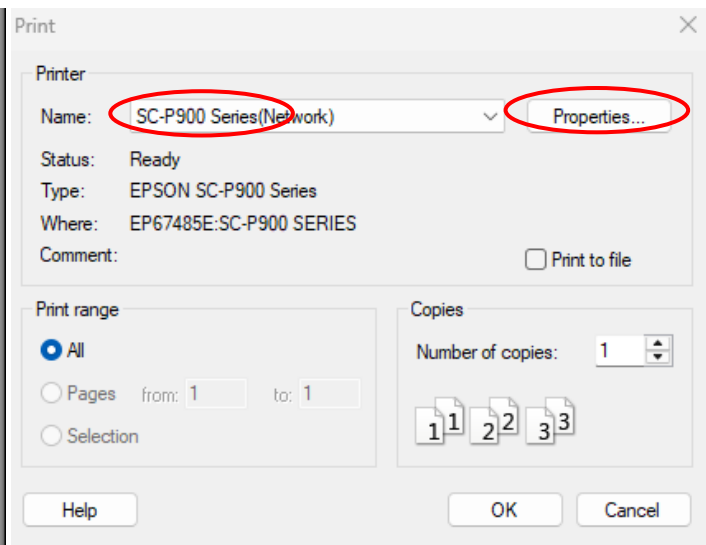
Print

Printer

Name: SC-P900 Series(Network)

Properties...

Status: Ready

Type: EPSON SC-P900 Series

Where: EP67485E:SC-P900 SERIES

Comment:

Print to file

Print range

All

Pages from: 1 to: 1

Selection

Copies

Number of copies: 1

1 1 2 2 3 3

Help

OK

Cancel